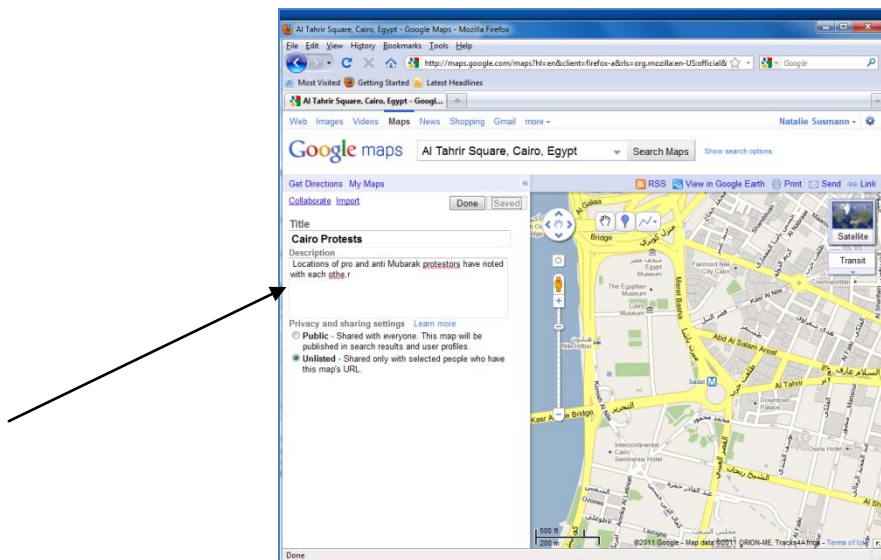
Al Tahrir Square, Cairo, Egypt - Google Maps - Mozilla Firefox

File Edit View History Bookmarks Tools Help

http://maps.google.com/maps?hl=en&client=firefox-a&rls=org.mozilla:en-US:official&

Google

Most Visited Getting Started Latest Headlines

Al Tahrir Square, Cairo, Egypt - Googl...

Web Images Videos Maps News Shopping Gmail more

Natalie Susmann

Google maps

Al Tahrir Square, Cairo, Egypt

Search Maps

Show search options

Get Directions My Maps

RSS View in Google Earth Print Send Link

Collaborate Import

Done Saved

Title

Cairo Protests

Description

Locations of pro and anti Mubarak protestors have rioted with each othe r

Privacy and sharing settings Learn more

Public - Shared with everyone. This map will be published in search results and user profiles.

Unlisted - Shared only with selected people who have this map's URL.

Satellite

Transit

Bridge

Egypt Museum

Fairmont Nile City Cairo

The Egyptian Museum

Cairo Museum

Nile Hilton

Abd Al Salam Aref

Al Tahrir

Sadat

Downtown Palace

Kasr Al Nile Bridge

Intercontinental Cairo Semiramis Hotel

500 ft

200 m

©2011 Google - Map data ©2011 ORION-ME, Tracks4Africa - Terms of Use

Done